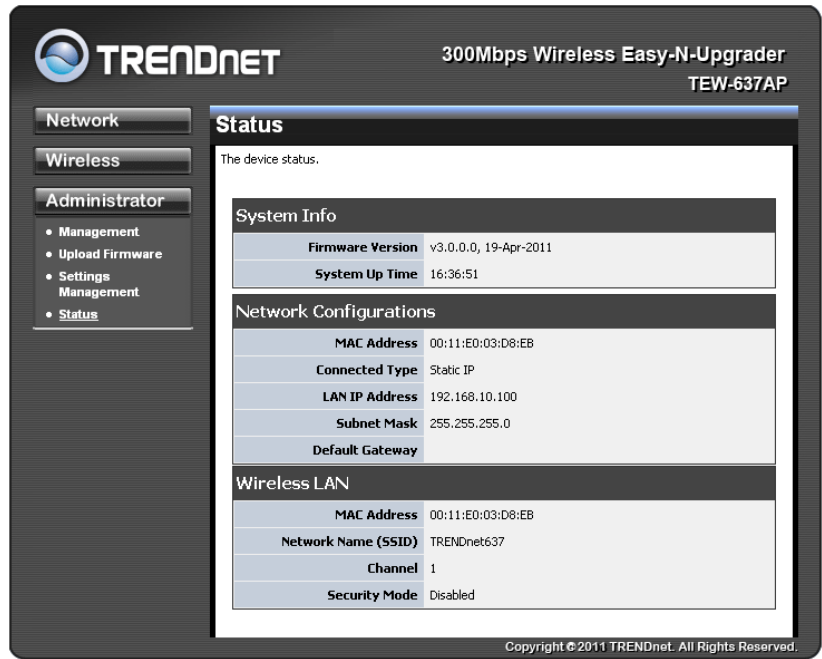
TRENDnET

300Mbps Wireless Easy-N-Upgrader
TEW-637AP

Network

Wireless

Administrator

• Management
• Upload Firmware
• Settings Management
• Status

Status

The device status.

System Info

| | |
|---|---|
| Firmware Version | v3.0.0.0, 19-Apr-2011 |
| System Up Time | 16:36:51 |

Network Configurations

| | |
|---|---|
| MAC Address | 00:11:E0:03:D8:EB |
| Connected Type | Static IP |
| LAN IP Address | 192.168.10.100 |
| Subnet Mask | 255.255.255.0 |
| Default Gateway | |

Wireless LAN

| | |
|---|---|
| MAC Address | 00:11:E0:03:D8:EB |
| Network Name (SSID) | TRENDnet637 |
| Channel | 1 |
| Security Mode | Disabled |

Copyright © 2011 TRENDnet. All Rights Reserved.